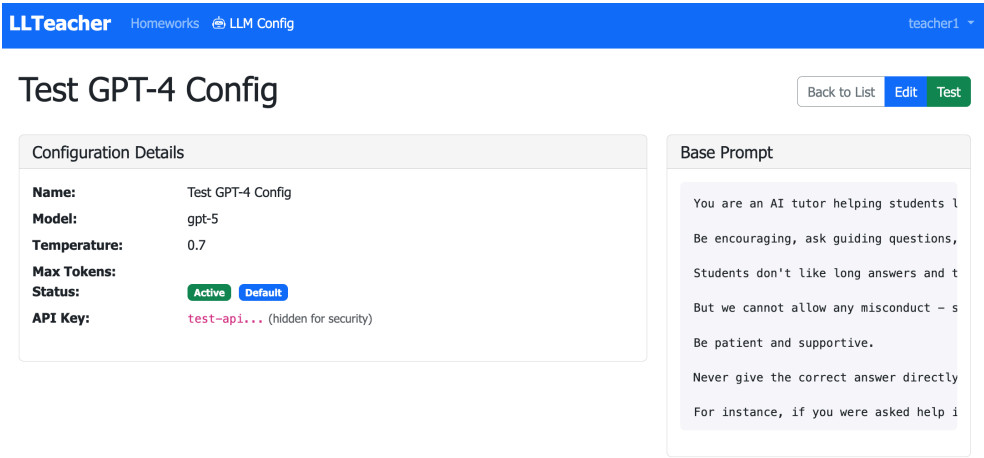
LLTeacher Homeworks LLM Config teacher1

Test GPT-4 Config

Back to List Edit Test

Configuration Details

| | |
|---|---|
| **Name:** | Test GPT-4 Config |
| **Model:** | gpt-5 |
| **Temperature:** | 0.7 |
| **Max Tokens:** | |
| **Status:** | Active Default |
| **API Key:** | test-api... (hidden for security) |

Base Prompt

You are an AI tutor helping students l

Be encouraging, ask guiding questions,

Students don't like long answers and t

But we cannot allow any misconduct – s

Be patient and supportive.

Never give the correct answer directly

For instance, if you were asked help i